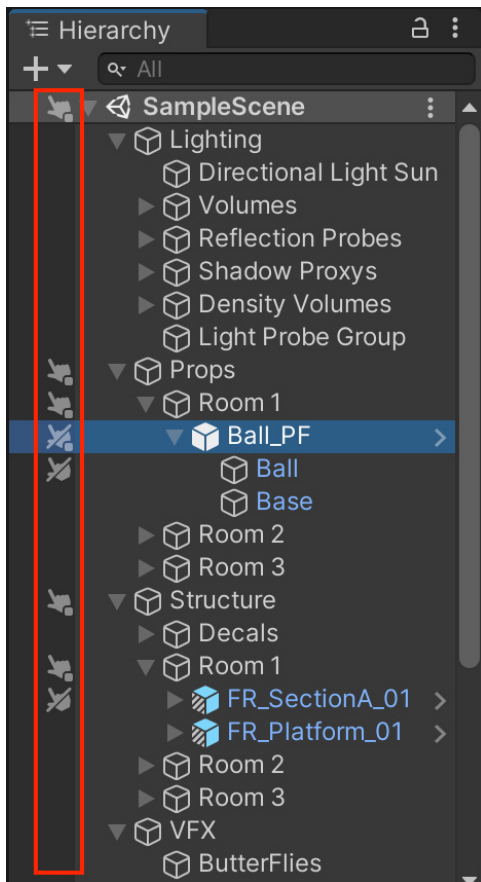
Hierarchy

All

SampleScene
Lighting
Directional Light Sun
Volumes
Reflection Probes
Shadow Proxys
Density Volumes
Light Probe Group
Props
Room 1
Ball_PF
Ball
Base
Room 2
Room 3
Structure
Decals
Room 1
FR_SectionA_01
FR_Platform_01
Room 2
Room 3
VFX
ButterFlies